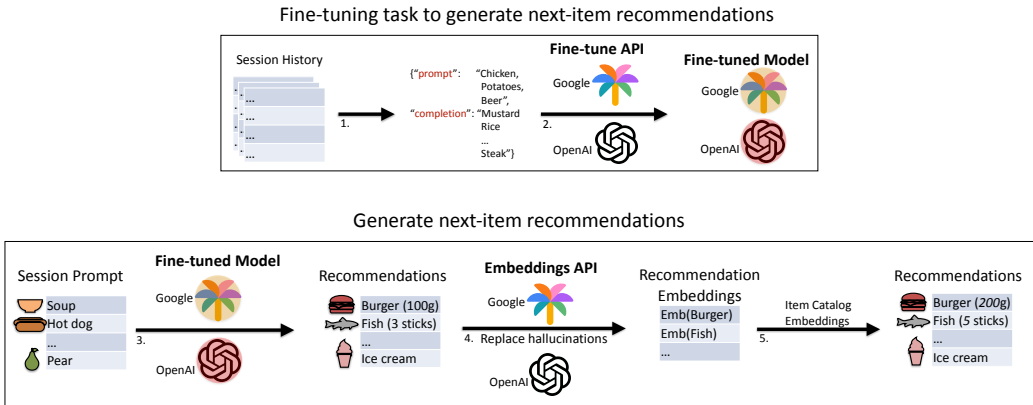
Fine-tuning task to generate next-item recommendations

Session History

...
...
...
...

1.

{"prompt": "Chicken, Potatoes, Beer",
"completion": "Mustard Rice
...
Steak"}

Fine-tune API

Google

2.

OpenAI

Fine-tuned Model

Google

OpenAI

Generate next-item recommendations

Session Prompt

Soup
Hot dog
...
Pear

Fine-tuned Model

Google

3.

OpenAI

Recommendations

Burger (100g)
Fish (3 sticks)
...
Ice cream

Embeddings API

Google

4. Replace hallucinations

OpenAI

Recommendation Embeddings

Emb(Burger)
Emb(Fish)
...

Item Catalog Embeddings

5.

Recommendations

Burger (*200g*)
Fish (*5 sticks*)
...
Ice cream